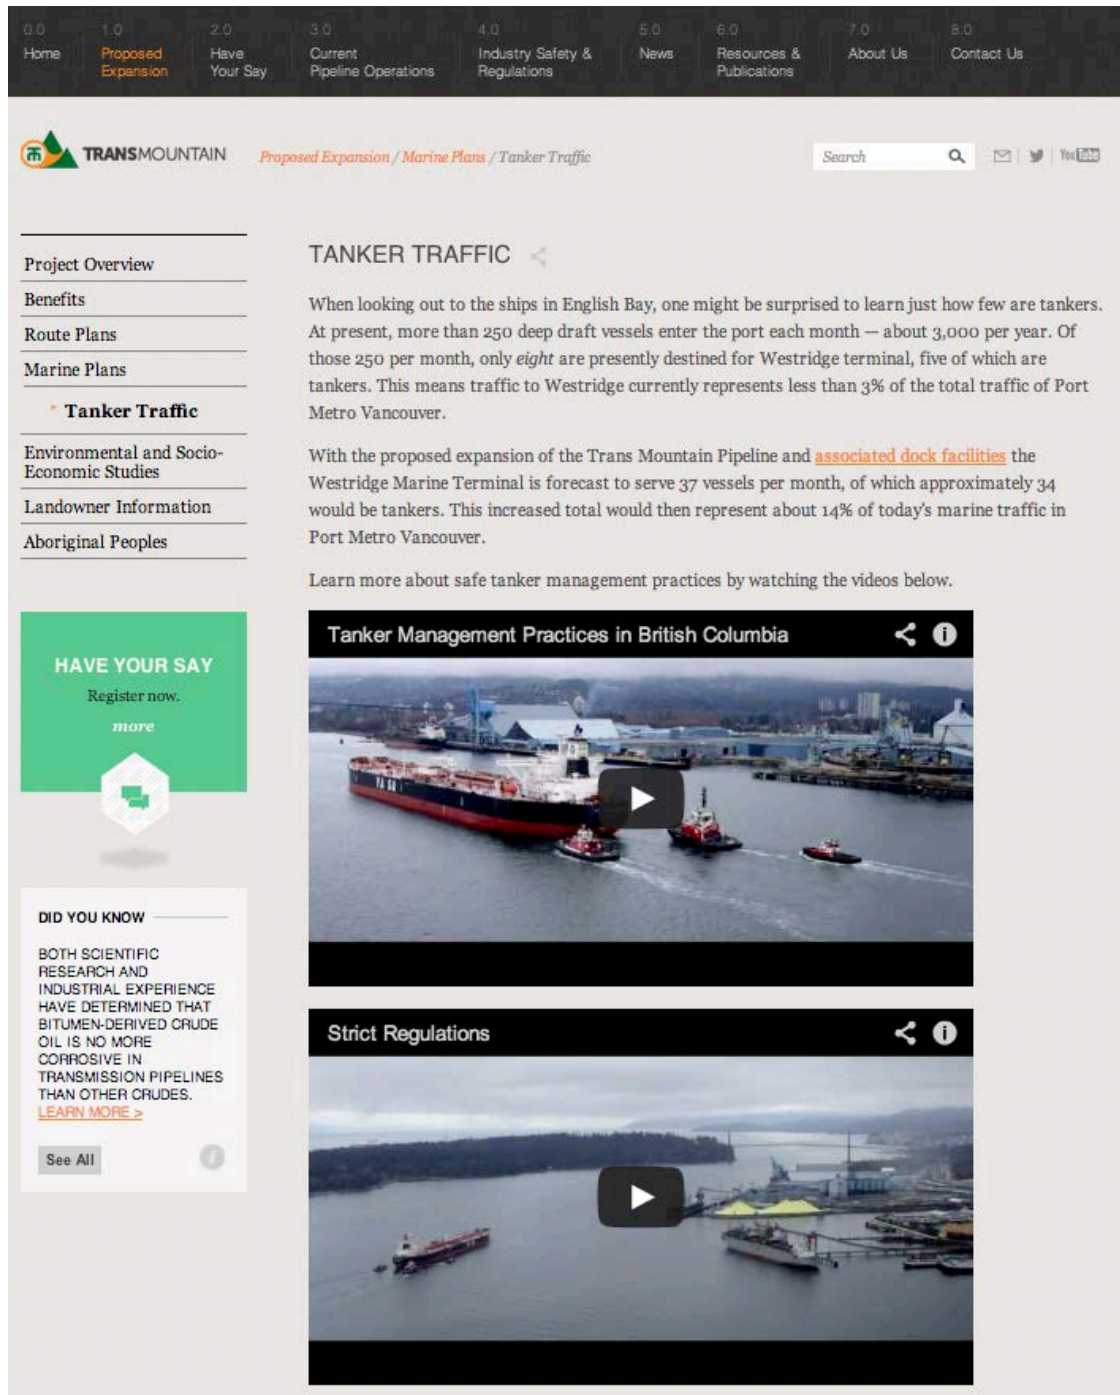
0.0 Home

1.0 Proposed Expansion

2.0 Have Your Say

3.0 Current Pipeline Operations

4.0 Industry Safety & Regulations

5.0 News

6.0 Resources & Publications

7.0 About Us

8.0 Contact Us

TRANSMOUNTAIN

Proposed Expansion / Marine Plans / Tanker Traffic

Search

YouTube

Project Overview

Benefits

Route Plans

Marine Plans

Tanker Traffic

Environmental and Socio-Economic Studies

Landowner Information

Aboriginal Peoples

HAVE YOUR SAY

Register now.

more

DID YOU KNOW

BOTH SCIENTIFIC RESEARCH AND INDUSTRIAL EXPERIENCE HAVE DETERMINED THAT BITUMEN-DERIVED CRUDE OIL IS NO MORE CORROSIVE IN TRANSMISSION PIPELINES THAN OTHER CRUDES.
LEARN MORE >

See All

TANKER TRAFFIC

When looking out to the ships in English Bay, one might be surprised to learn just how few are tankers. At present, more than 250 deep draft vessels enter the port each month – about 3,000 per year. Of those 250 per month, only eight are presently destined for Westridge terminal, five of which are tankers. This means traffic to Westridge currently represents less than 3% of the total traffic of Port Metro Vancouver.

With the proposed expansion of the Trans Mountain Pipeline and associated dock facilities the Westridge Marine Terminal is forecast to serve 37 vessels per month, of which approximately 34 would be tankers. This increased total would then represent about 14% of today's marine traffic in Port Metro Vancouver.

Learn more about safe tanker management practices by watching the videos below.

Tanker Management Practices in British Columbia

Strict Regulations